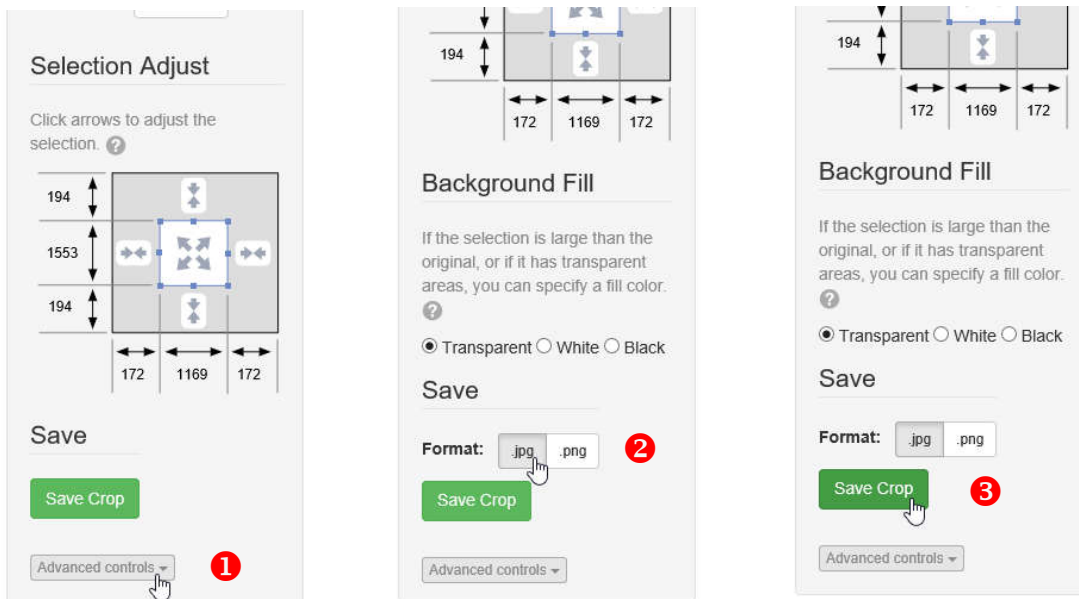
Selection Adjust

Click arrows to adjust the selection. ?

194
1553
194
172 1169 172

Save

Save Crop

Advanced controls

1

194
172 1169 172

Background Fill

If the selection is large than the original, or if it has transparent areas, you can specify a fill color. ?

Transparent White Black

Save

Format: .jpg .png

2

Save Crop

Advanced controls

194
172 1169 172

Background Fill

If the selection is large than the original, or if it has transparent areas, you can specify a fill color. ?

Transparent White Black

Save

Format: .jpg .png

Save Crop

3

Advanced controls